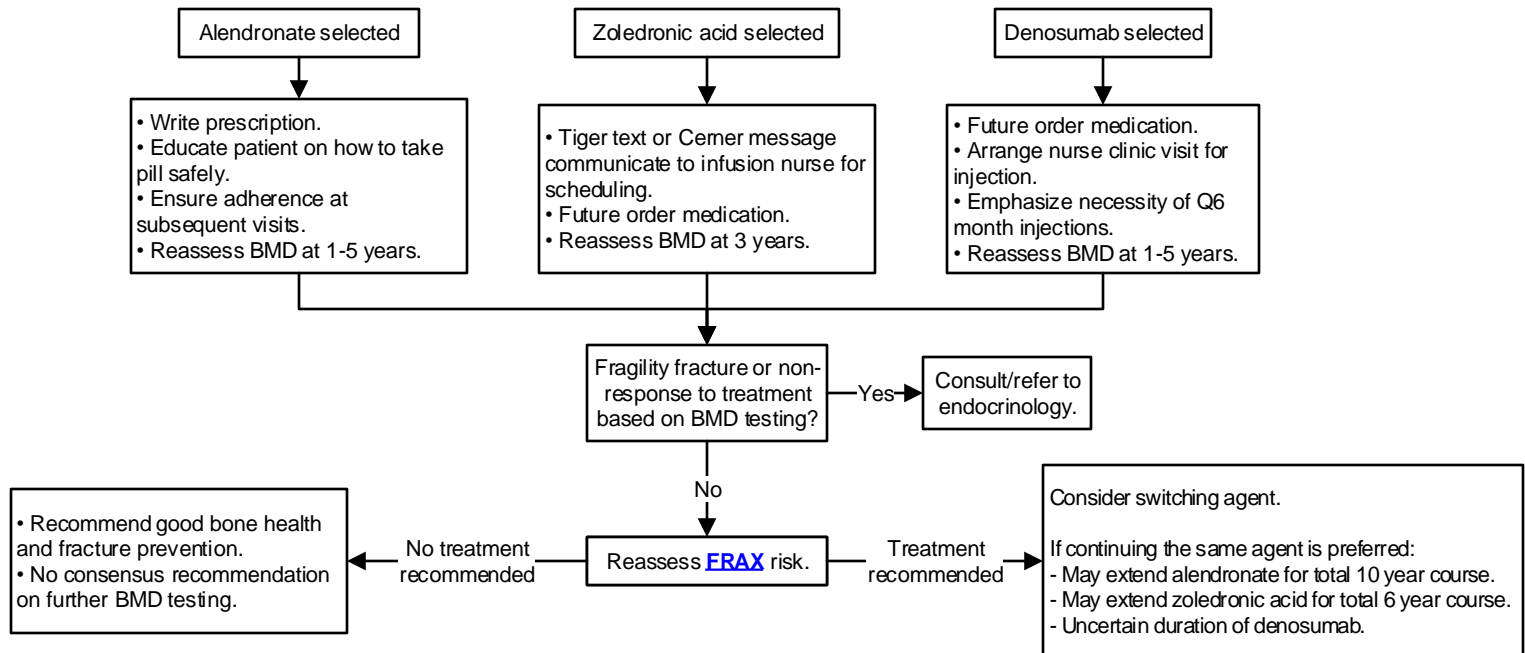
Alendronate selected

Zoledronic acid selected

Denosumab selected

• Write prescription.
• Educate patient on how to take pill safely.
• Ensure adherence at subsequent visits.
• Reassess BMD at 1-5 years.

• Tiger text or Cerner message communicate to infusion nurse for scheduling.
• Future order medication.
• Reassess BMD at 3 years.

• Future order medication.
• Arrange nurse clinic visit for injection.
• Emphasize necessity of Q6 month injections.
• Reassess BMD at 1-5 years.

Fragility fracture or non-response to treatment based on BMD testing?

Yes

Consult/refer to endocrinology.

No

Reassess FRAX risk.

No treatment recommended

• Recommend good bone health and fracture prevention.
• No consensus recommendation on further BMD testing.

Treatment recommended

Consider switching agent.

If continuing the same agent is preferred:
- May extend alendronate for total 10 year course.
- May extend zoledronic acid for total 6 year course.
- Uncertain duration of denosumab.